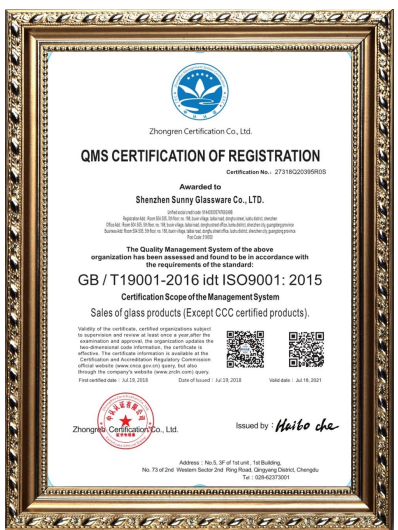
Zhongren Certification Co., Ltd.

QMS CERTIFICATION OF REGISTRATION

Certification No.: 27318Q20395R0S

Awarded to

Shenzhen Sunny Glassware Co., LTD.

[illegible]
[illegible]
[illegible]
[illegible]

The Quality Management System of the above organization has been assessed and found to be in accordance with the requirements of the standard:

GB / T19001-2016 idt ISO9001: 2015

Certification Scope of the Management System

Sales of glass products (Except CCC certified products).

Validity of the certificate, certified organizations subject to supervision and review at least once a year.after the examination and approval, the organization updates the two-dimensional code information, the certificate is effective. The certificate information is available at the Certification and Accreditation Regulatory Commission official website (www.cnca.gov.cn) query, but also through the company's website (www.zrcin.com) query.

First certified date: Jul.19, 2018   Date of Issued: Jul.19, 2018   Valid date: Jul.18, 2021

Zhongren Certification Co., Ltd.

Issued by: Haibo che

Address: No.5, 3F of 1st unit, 1st Building, No. 73 of 2nd Western Sector 2nd Ring Road, Qingyang District, Chengdu
Tel: 028-62373001